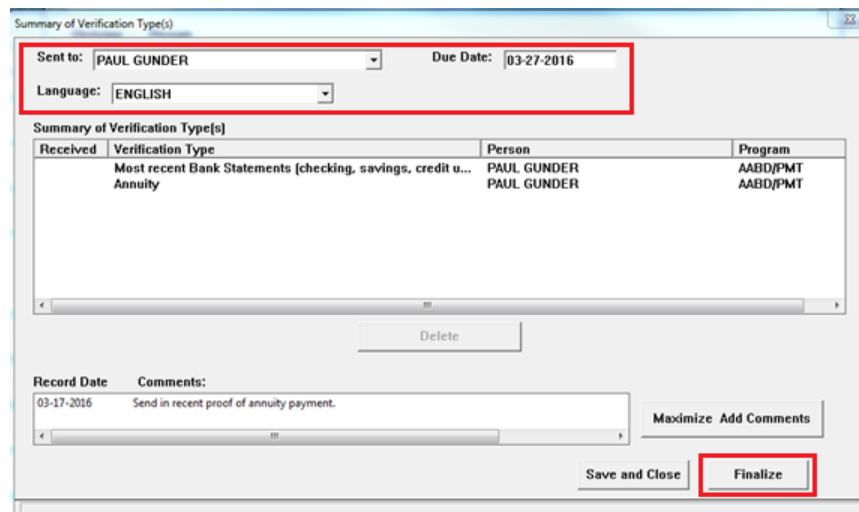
Summary of Verification Type(s)

Sent to: PAUL GUNDER

Due Date: 03-27-2016

Language: ENGLISH

Summary of Verification Type[s]

| Received | Verification Type | Person | Program |
|---|---|---|---|
| | Most recent Bank Statements (checking, savings, credit u... | PAUL GUNDER | AABD/PMT |
| | Annuity | PAUL GUNDER | AABD/PMT |

Delete

Record Date Comments:

03-17-2016 Send in recent proof of annuity payment.

Maximize Add Comments

Save and Close

Finalize